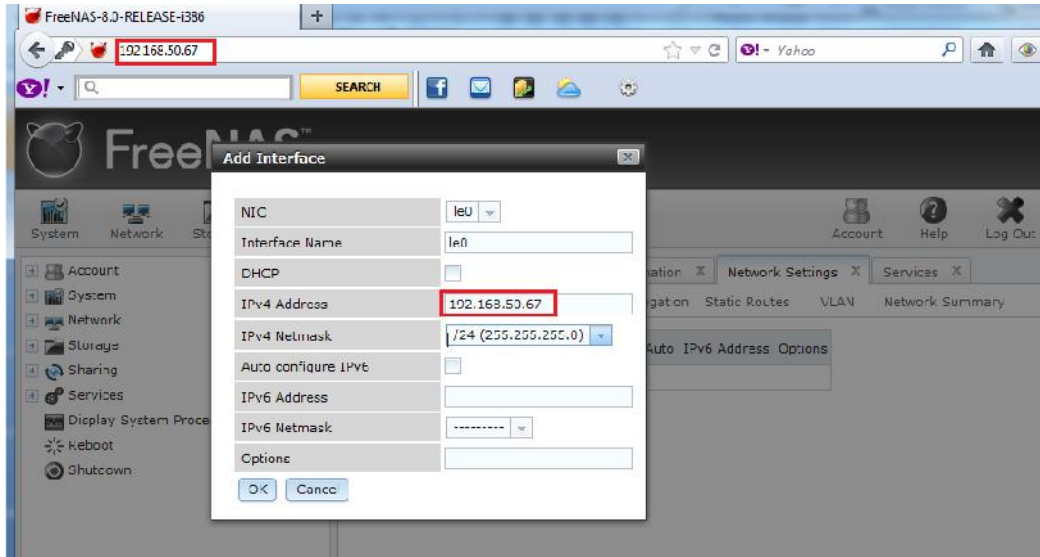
FreeNAS-8.0-RELEASE-i386
192.168.50.67
Yahoo
SEARCH
FreeNAS™
Add Interface
System Network Sto
Account Help Log Out
Account
System
Network
Storage
Sharing
Services
Display System Proce
Reboot
Shutdown
ation
Network Settings
Services
gation Static Routes VLAN Network Summary
Auto IPv6 Address Options

| NIC | le0 |
|---|---|
| Interface Name | le0 |
| DHCP | |
| IPv4 Address | 192.168.50.67 |
| IPv4 Netmask | /24 (255.255.255.0) |
| Auto configure IPv6 | |
| IPv6 Address | |
| IPv6 Netmask | --------- |
| Options | |

OK Cancel